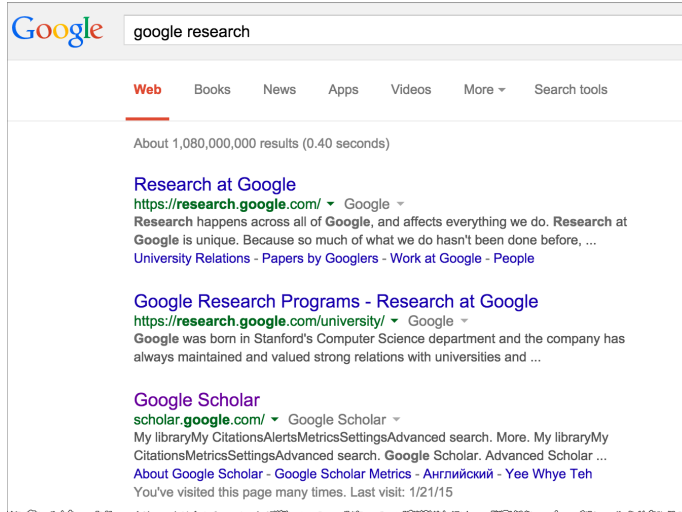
Google

google research

Web Books News Apps Videos More Search tools

About 1,080,000,000 results (0.40 seconds)

Research at Google
https://research.google.com/ Google
Research happens across all of Google, and affects everything we do. Research at Google is unique. Because so much of what we do hasn't been done before, ...
University Relations - Papers by Googlers - Work at Google - People

Google Research Programs - Research at Google
https://research.google.com/university/ Google
Google was born in Stanford's Computer Science department and the company has always maintained and valued strong relations with universities and ...

Google Scholar
scholar.google.com/ Google Scholar
My libraryMy CitationsAlertsMetricsSettingsAdvanced search. More. My libraryMy CitationsMetricsSettingsAdvanced search. Google Scholar. Advanced Scholar ...
About Google Scholar - Google Scholar Metrics - Английский - Yee Whye Teh
You've visited this page many times. Last visit: 1/21/15